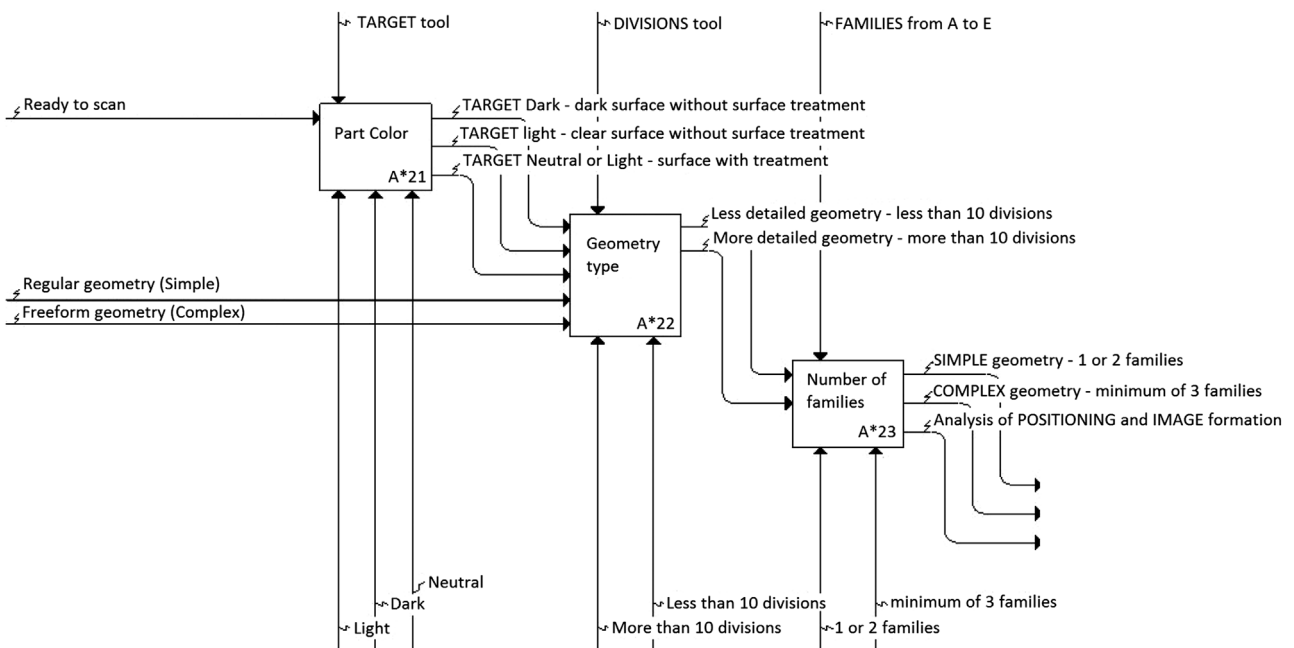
TARGET tool

DIVISIONS tool

FAMILIES from A to E

Ready to scan

Part Color

A*21

TARGET Dark - dark surface without surface treatment

TARGET light - clear surface without surface treatment

TARGET Neutral or Light - surface with treatment

Geometry type

A*22

Less detailed geometry - less than 10 divisions

More detailed geometry - more than 10 divisions

Regular geometry (Simple)

Freeform geometry (Complex)

Number of families

A*23

SIMPLE geometry - 1 or 2 families

COMPLEX geometry - minimum of 3 families

Analysis of POSITIONING and IMAGE formation

Neutral

Dark

Light

Less than 10 divisions

More than 10 divisions

minimum of 3 families

1 or 2 families